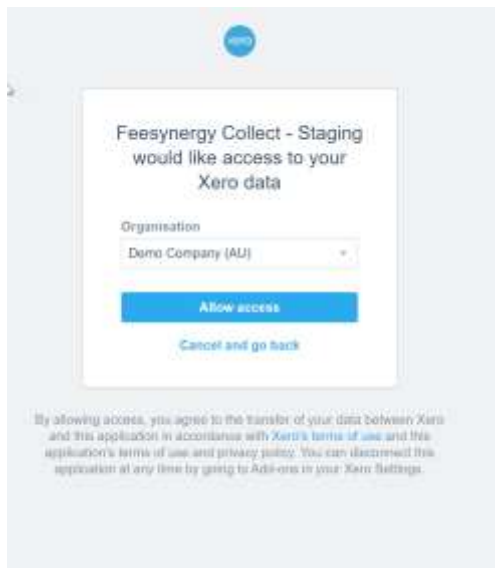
xero

Feesynergy Collect - Staging would like access to your Xero data

Organisation

Demo Company (AU)

Allow access

Cancel and go back

By allowing access, you agree to the transfer of your data between Xero and this application in accordance with Xero's terms of use and this application's terms of use and privacy policy. You can disconnect this application at any time by going to Add-ons in your Xero Settings.